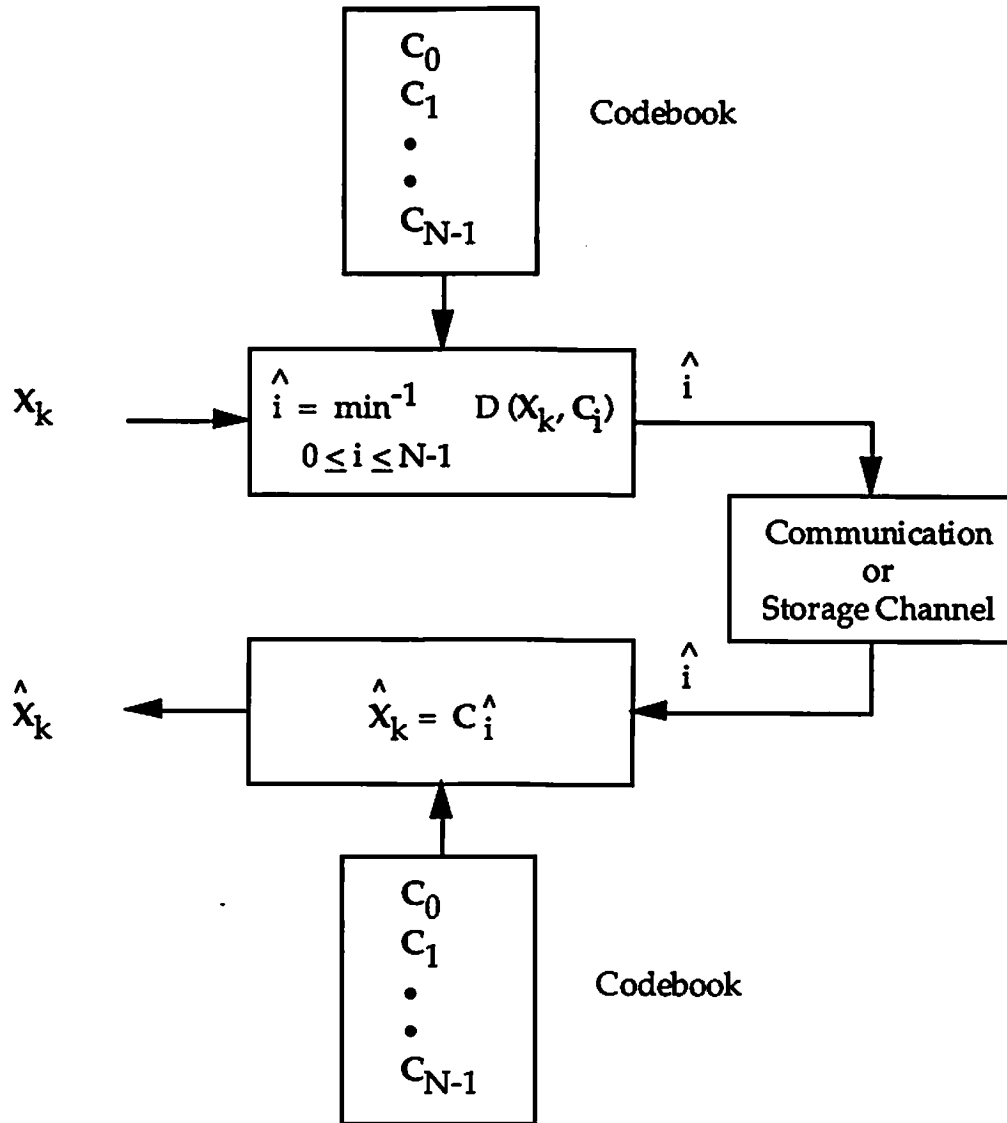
$C_0$
$C_1$
•
•
$C_{N-1}$

Codebook

$X_k$

$\hat{i} = \min^{-1}_{0 \leq i \leq N-1} D(X_k, C_i)$

$\hat{i}$

Communication or Storage Channel

$\hat{i}$

$\hat{X}_k$

$\hat{X}_k = C_{\hat{i}}$

$C_0$
$C_1$
•
•
$C_{N-1}$

Codebook